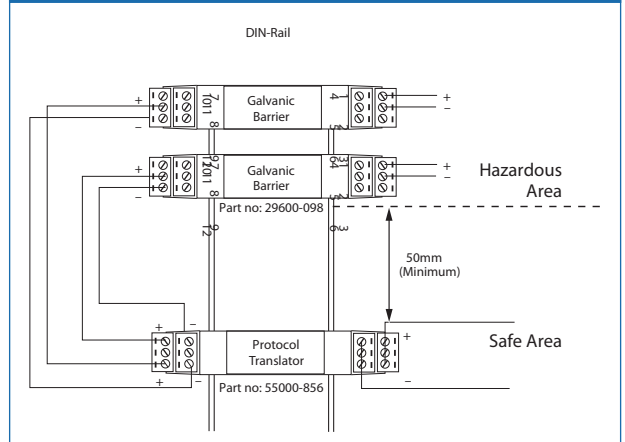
DIN-Rail

+
−
7on1
8
Galvanic Barrier
4
1
5
2
+
−

+
−
12on1
9
Galvanic Barrier
6
31
6
4
5
2
+
−

Hazardous Area

Part no: 29600-098

9
12
3
6

50mm (Minimum)

+
−
−
Protocol Translator
+
Safe Area
+
−

Part no: 55000-856